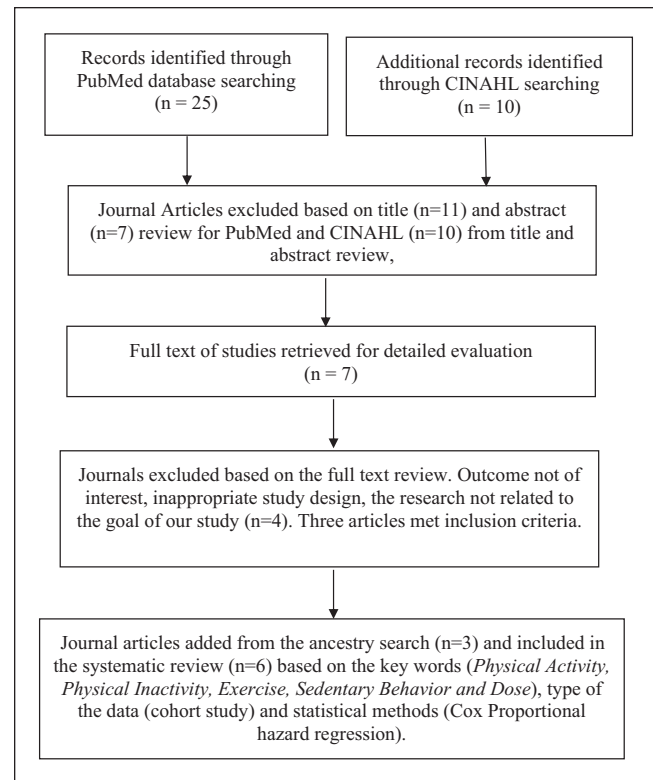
Records identified through PubMed database searching (n = 25)

Additional records identified through CINAHL searching (n = 10)

Journal Articles excluded based on title (n=11) and abstract (n=7) review for PubMed and CINAHL (n=10) from title and abstract review,

Full text of studies retrieved for detailed evaluation (n = 7)

Journals excluded based on the full text review. Outcome not of interest, inappropriate study design, the research not related to the goal of our study (n=4). Three articles met inclusion criteria.

Journal articles added from the ancestry search (n=3) and included in the systematic review (n=6) based on the key words (*Physical Activity, Physical Inactivity, Exercise, Sedentary Behavior and Dose*), type of the data (cohort study) and statistical methods (Cox Proportional hazard regression).